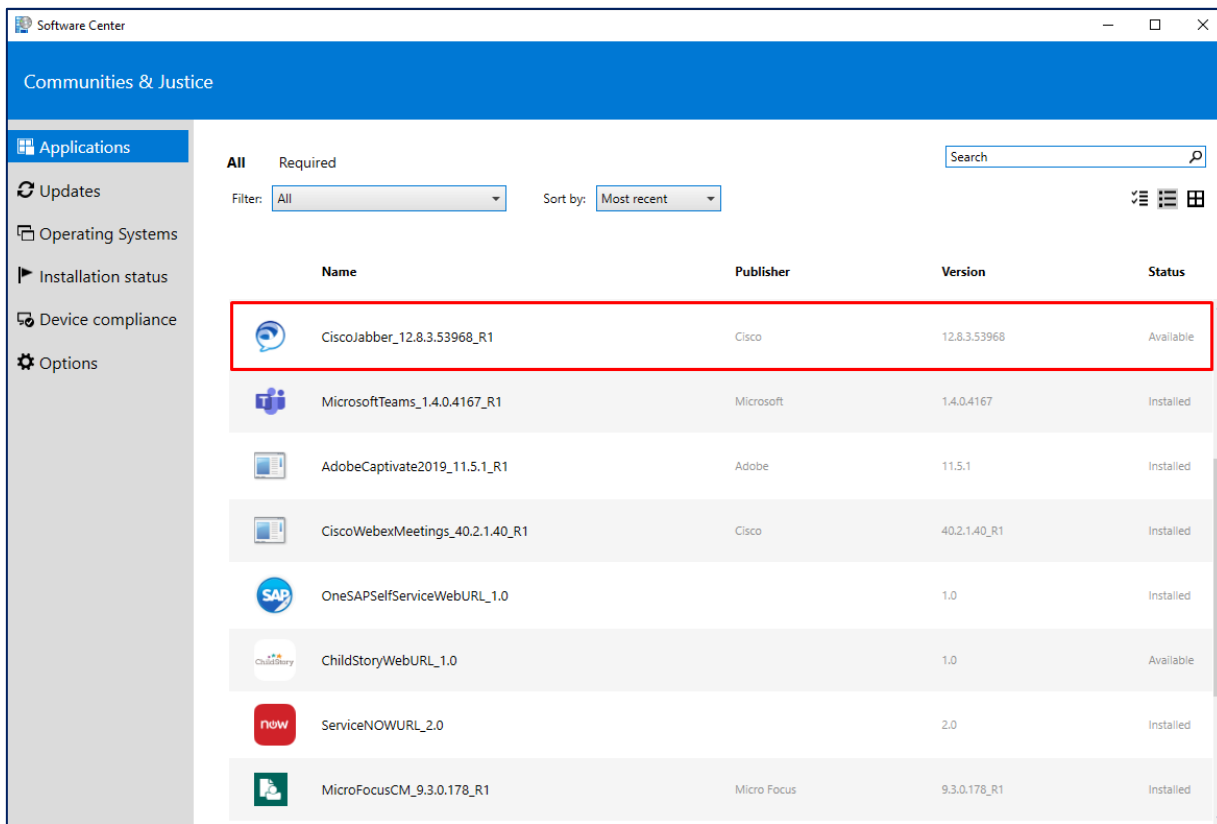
Software Center

Communities & Justice

Applications
Updates
Operating Systems
Installation status
Device compliance
Options

All Required

Search

Filter: All

Sort by: Most recent

| Name | Publisher | Version | Status |
|---|---|---|---|
| CiscoJabber_12.8.3.53968_R1 | Cisco | 12.8.3.53968 | Available |
| MicrosoftTeams_1.4.0.4167_R1 | Microsoft | 1.4.0.4167 | Installed |
| AdobeCaptivate2019_11.5.1_R1 | Adobe | 11.5.1 | Installed |
| CiscoWebexMeetings_40.2.1.40_R1 | Cisco | 40.2.1.40_R1 | Installed |
| OneSAPSelfServiceWebURL_1.0 | | 1.0 | Installed |
| ChildStoryWebURL_1.0 | | 1.0 | Available |
| ServiceNOWURL_2.0 | | 2.0 | Installed |
| MicroFocusCM_9.3.0.178_R1 | Micro Focus | 9.3.0.178_R1 | Installed |